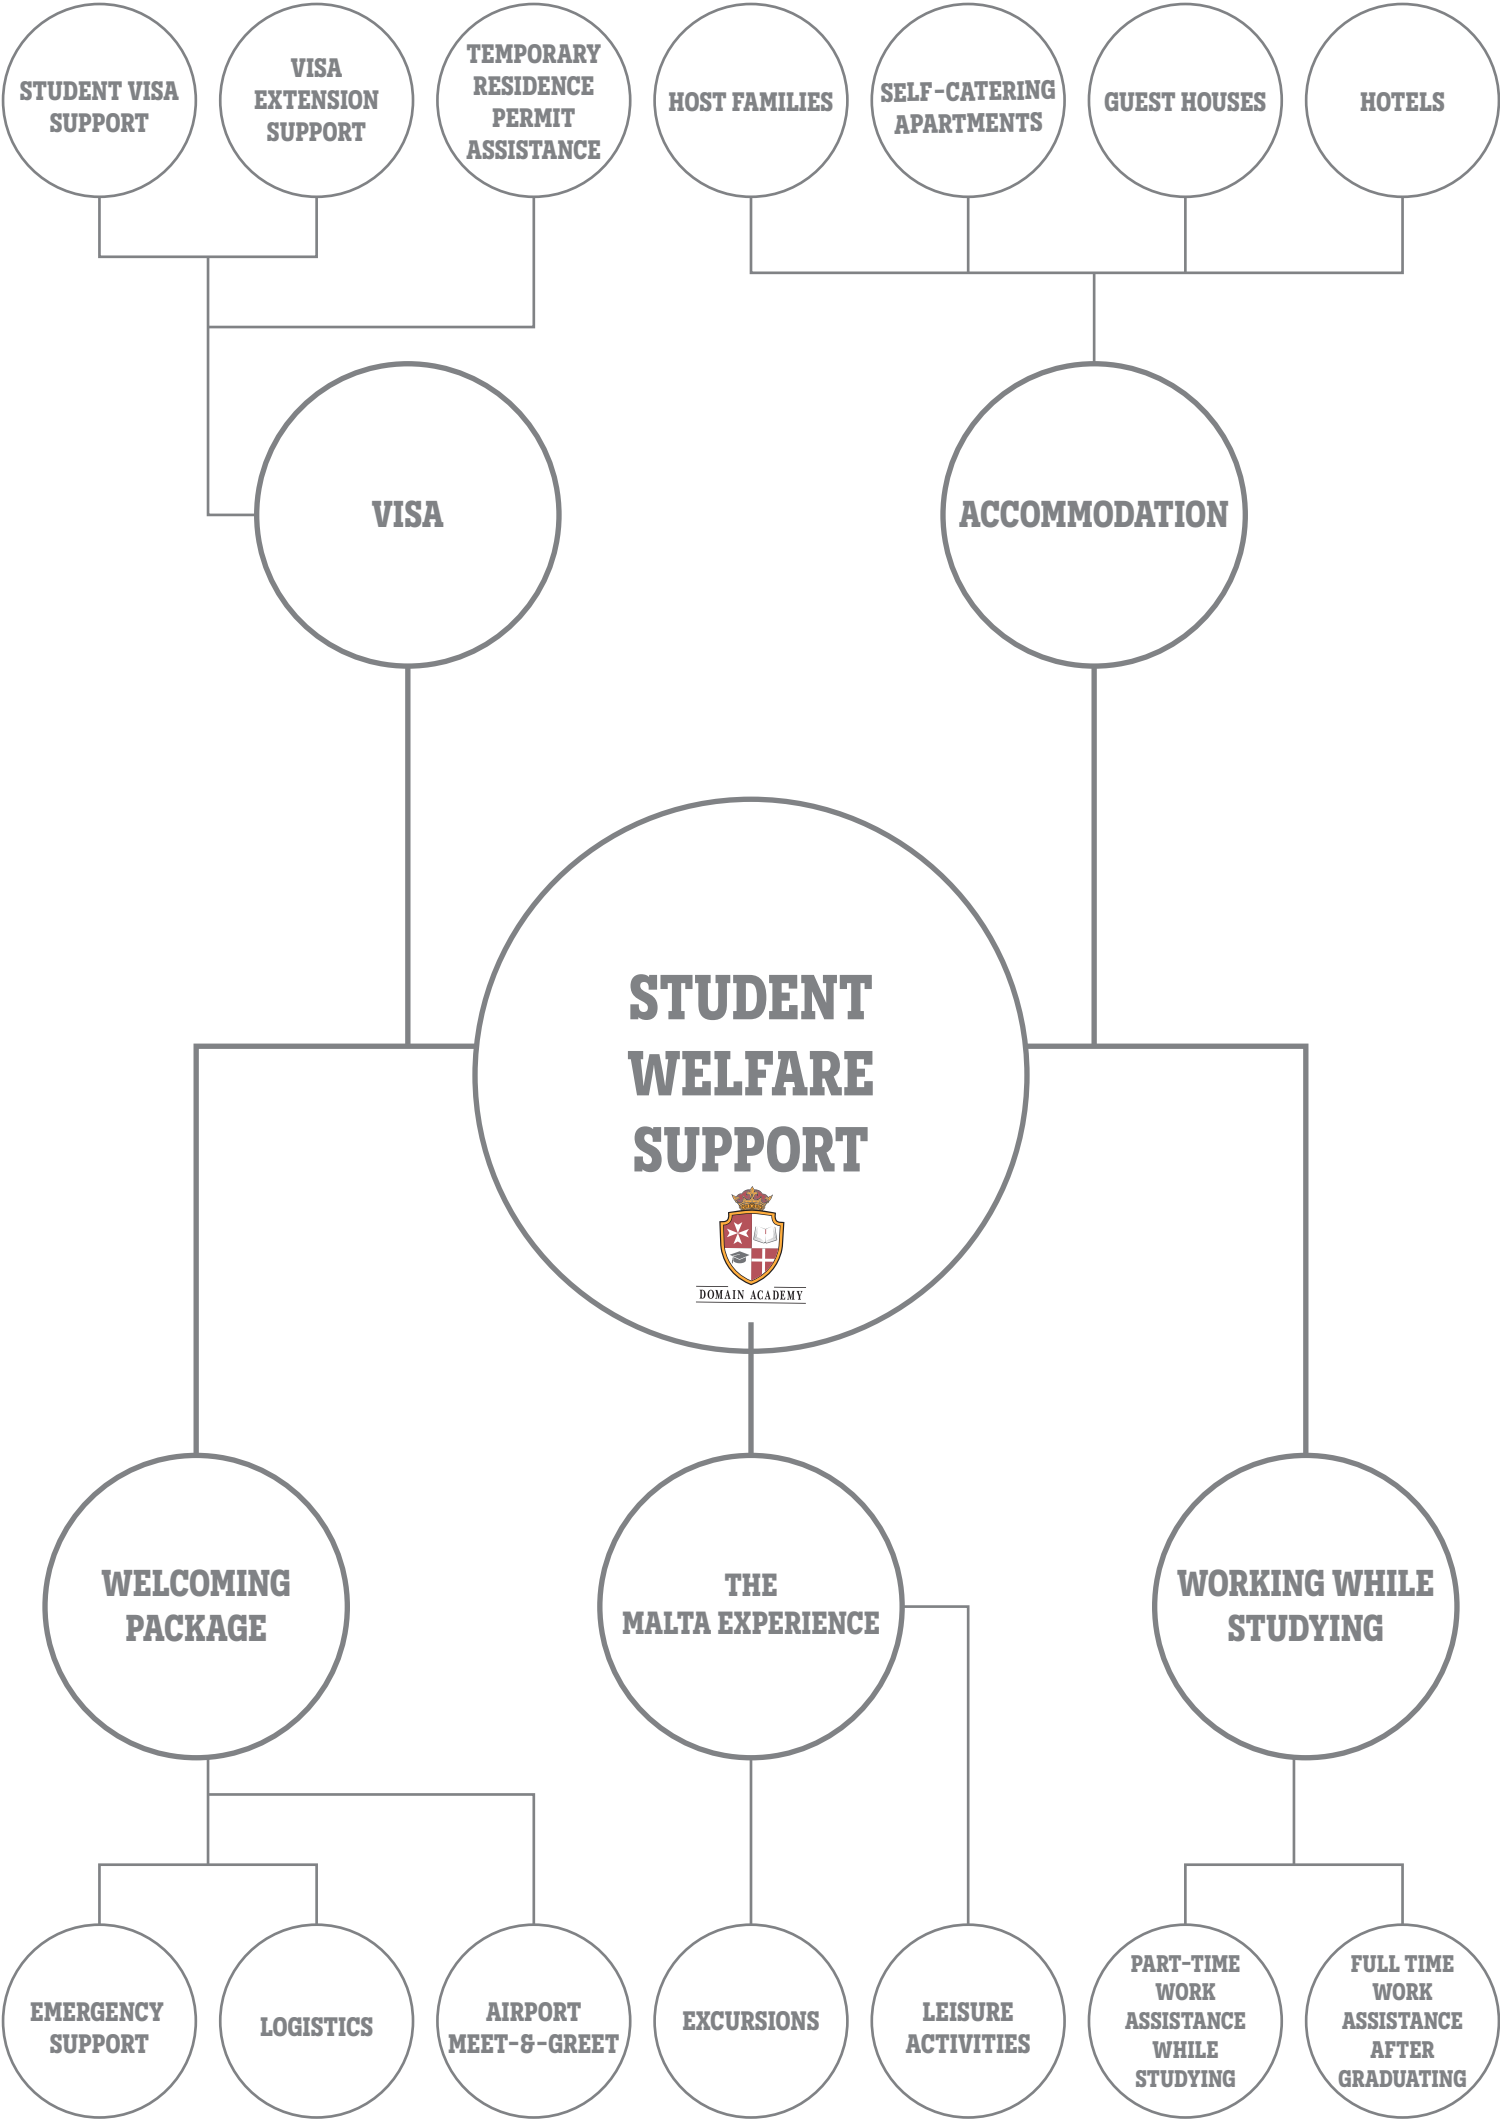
STUDENT VISA SUPPORT

VISA EXTENSION SUPPORT

TEMPORARY RESIDENCE PERMIT ASSISTANCE

HOST FAMILIES

SELF-CATERING APARTMENTS

GUEST HOUSES

HOTELS

VISA

ACCOMMODATION

STUDENT WELFARE SUPPORT

DOMAIN ACADEMY

WELCOMING PACKAGE

THE MALTA EXPERIENCE

WORKING WHILE STUDYING

EMERGENCY SUPPORT

LOGISTICS

AIRPORT MEET-&-GREET

EXCURSIONS

LEISURE ACTIVITIES

PART-TIME WORK ASSISTANCE WHILE STUDYING

FULL TIME WORK ASSISTANCE AFTER GRADUATING